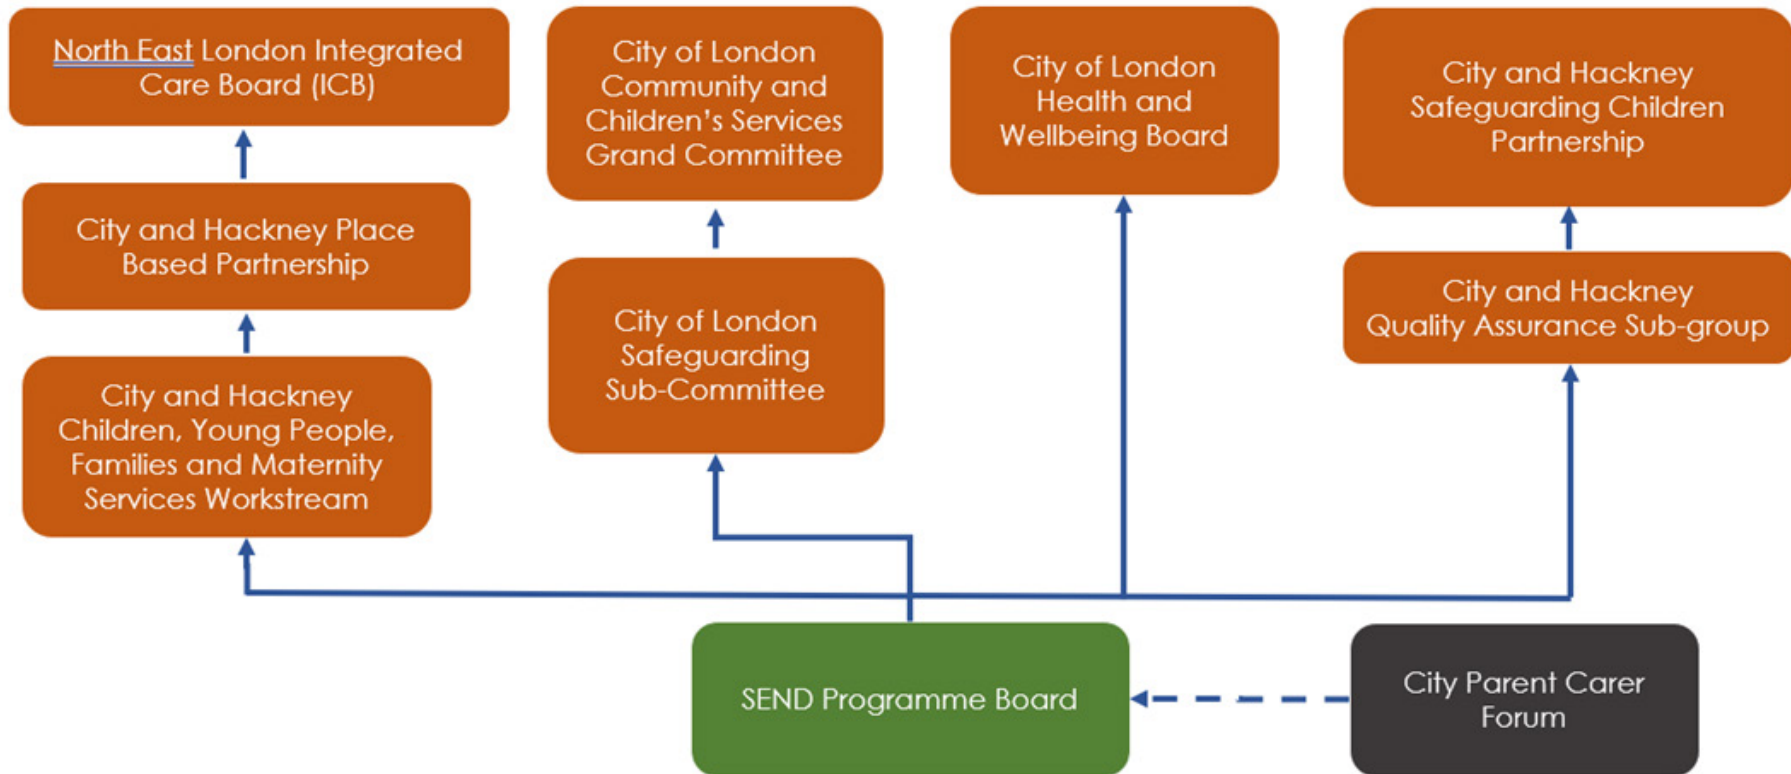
North East London Integrated Care Board (ICB)

City and Hackney Place Based Partnership

City and Hackney Children, Young People, Families and Maternity Services Workstream

City of London Community and Children's Services Grand Committee

City of London Safeguarding Sub-Committee

City of London Health and Wellbeing Board

City and Hackney Safeguarding Children Partnership

City and Hackney Quality Assurance Sub-group

SEND Programme Board

City Parent Carer Forum